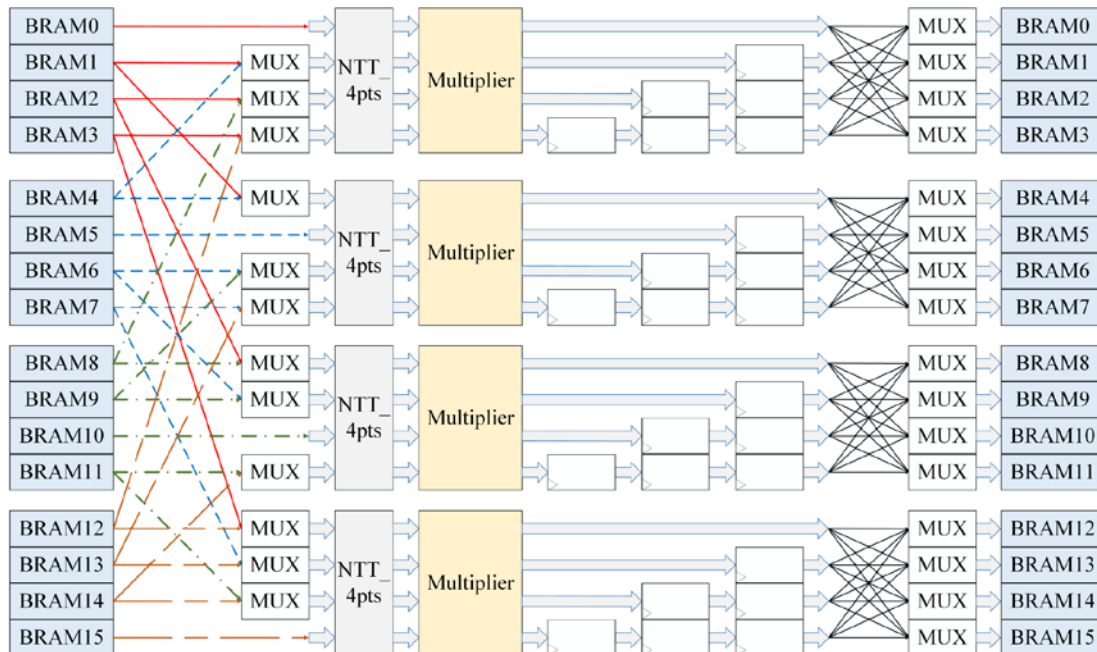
BRAM0
BRAM1
BRAM2
BRAM3

BRAM4
BRAM5
BRAM6
BRAM7

BRAM8
BRAM9
BRAM10
BRAM11

BRAM12
BRAM13
BRAM14
BRAM15

MUX
MUX
MUX

MUX

MUX
MUX

MUX
MUX

MUX

MUX
MUX
MUX

NTT_ 4pts

Multiplier

NTT_ 4pts

Multiplier

NTT_ 4pts

Multiplier

NTT_ 4pts

Multiplier

MUX
MUX
MUX
MUX

MUX
MUX
MUX
MUX

MUX
MUX
MUX
MUX

MUX
MUX
MUX
MUX

BRAM0
BRAM1
BRAM2
BRAM3

BRAM4
BRAM5
BRAM6
BRAM7

BRAM8
BRAM9
BRAM10
BRAM11

BRAM12
BRAM13
BRAM14
BRAM15